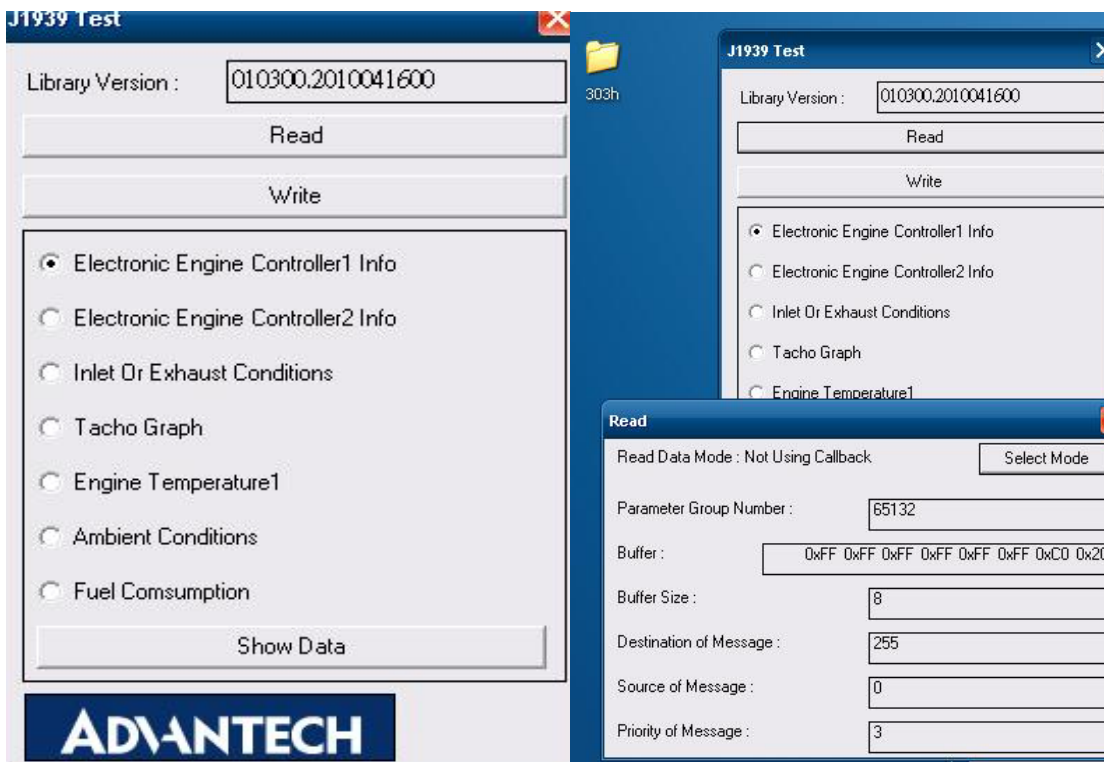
J1939 Test

Library Version : 010300.2010041600

Read

Write

Electronic Engine Controller1 Info

Electronic Engine Controller2 Info

Inlet Or Exhaust Conditions

Tacho Graph

Engine Temperature1

Ambient Conditions

Fuel Comsumption

Show Data

ADVANTECH

303h

J1939 Test

Library Version : 010300.2010041600

Read

Write

Electronic Engine Controller1 Info

Electronic Engine Controller2 Info

Inlet Or Exhaust Conditions

Tacho Graph

Engine Temperature1

Read

Read Data Mode : Not Using Callback

Select Mode

Parameter Group Number : 65132

Buffer : 0xFF 0xFF 0xFF 0xFF 0xFF 0xFF 0xC0 0x2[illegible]

Buffer Size : 8

Destination of Message : 255

Source of Message : 0

Priority of Message : 3